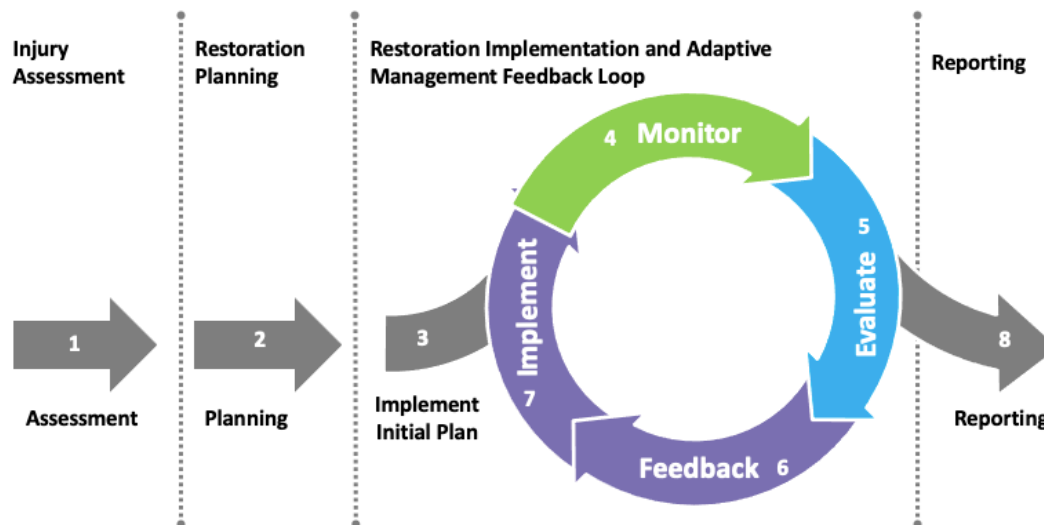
Injury Assessment

Restoration Planning

Restoration Implementation and Adaptive Management Feedback Loop

Reporting

1

Assessment

2

Planning

3

Implement Initial Plan

4 Monitor

5

Evaluate

Feedback 6

7

Implement

8

Reporting